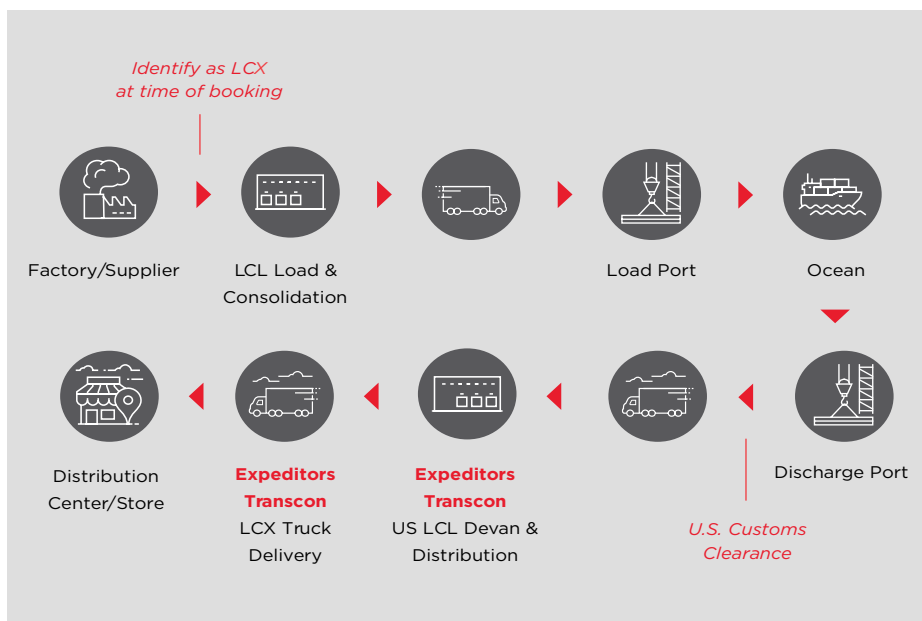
Identify as LCX at time of booking

Factory/Supplier

LCL Load & Consolidation

Load Port

Ocean

Discharge Port

U.S. Customs Clearance

Expeditors Transcon US LCL Devan & Distribution

Expeditors Transcon LCX Truck Delivery

Distribution Center/Store